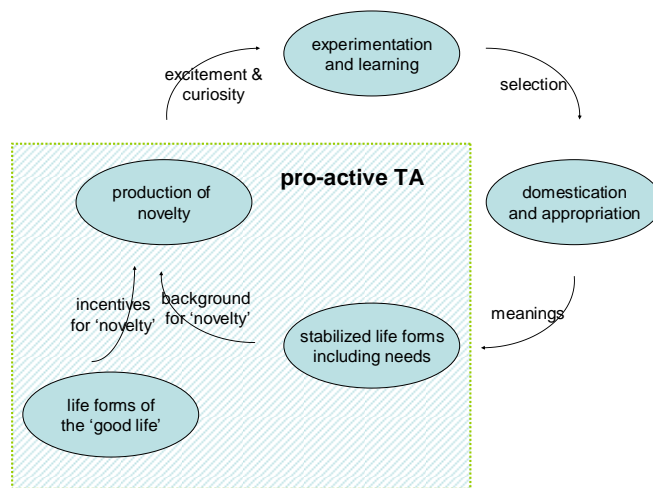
experimentation and learning

excitement & curiosity

selection

pro-active TA

production of novelty

domestication and appropriation

incentives for 'novelty'

background for 'novelty'

meanings

stabilized life forms including needs

life forms of the 'good life'